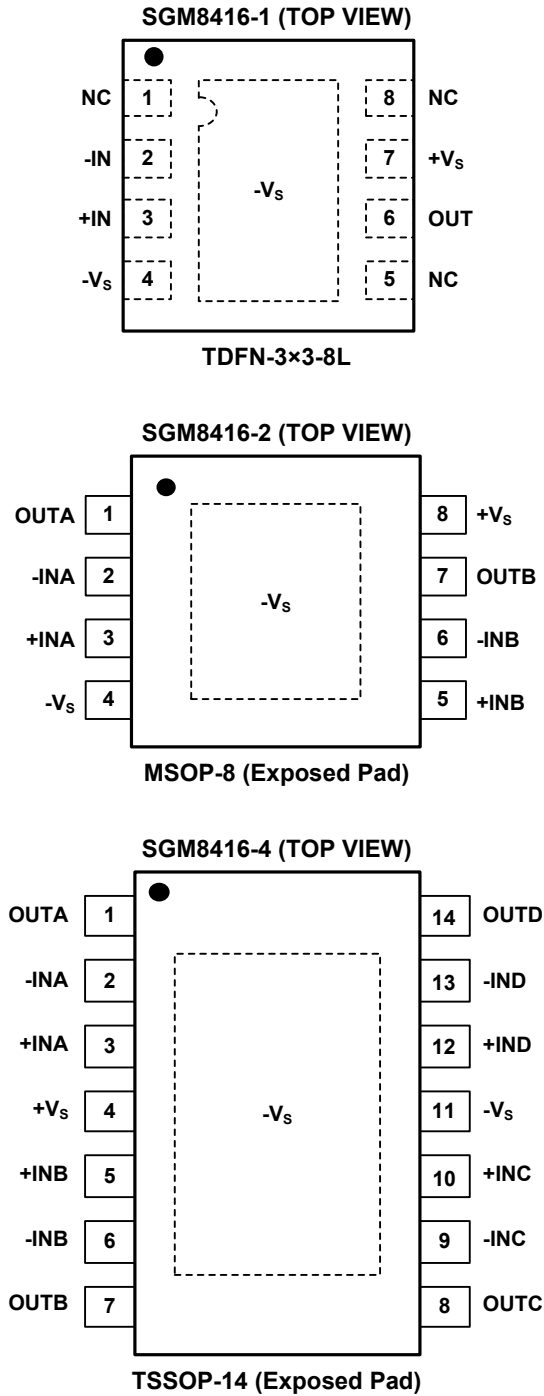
SGM8416-1 (TOP VIEW)

NC 1
-IN 2
+IN 3
$-V_S$ 4

$-V_S$

8 NC
7 $+V_S$
6 OUT
5 NC

TDFN-3×3-8L

SGM8416-2 (TOP VIEW)

OUTA 1
-INA 2
+INA 3
$-V_S$ 4

$-V_S$

8 $+V_S$
7 OUTB
6 -INB
5 +INB

MSOP-8 (Exposed Pad)

SGM8416-4 (TOP VIEW)

OUTA 1
-INA 2
+INA 3
$+V_S$ 4
+INB 5
-INB 6
OUTB 7

$-V_S$

14 OUTD
13 -IND
12 +IND
11 $-V_S$
10 +INC
9 -INC
8 OUTC

TSSOP-14 (Exposed Pad)